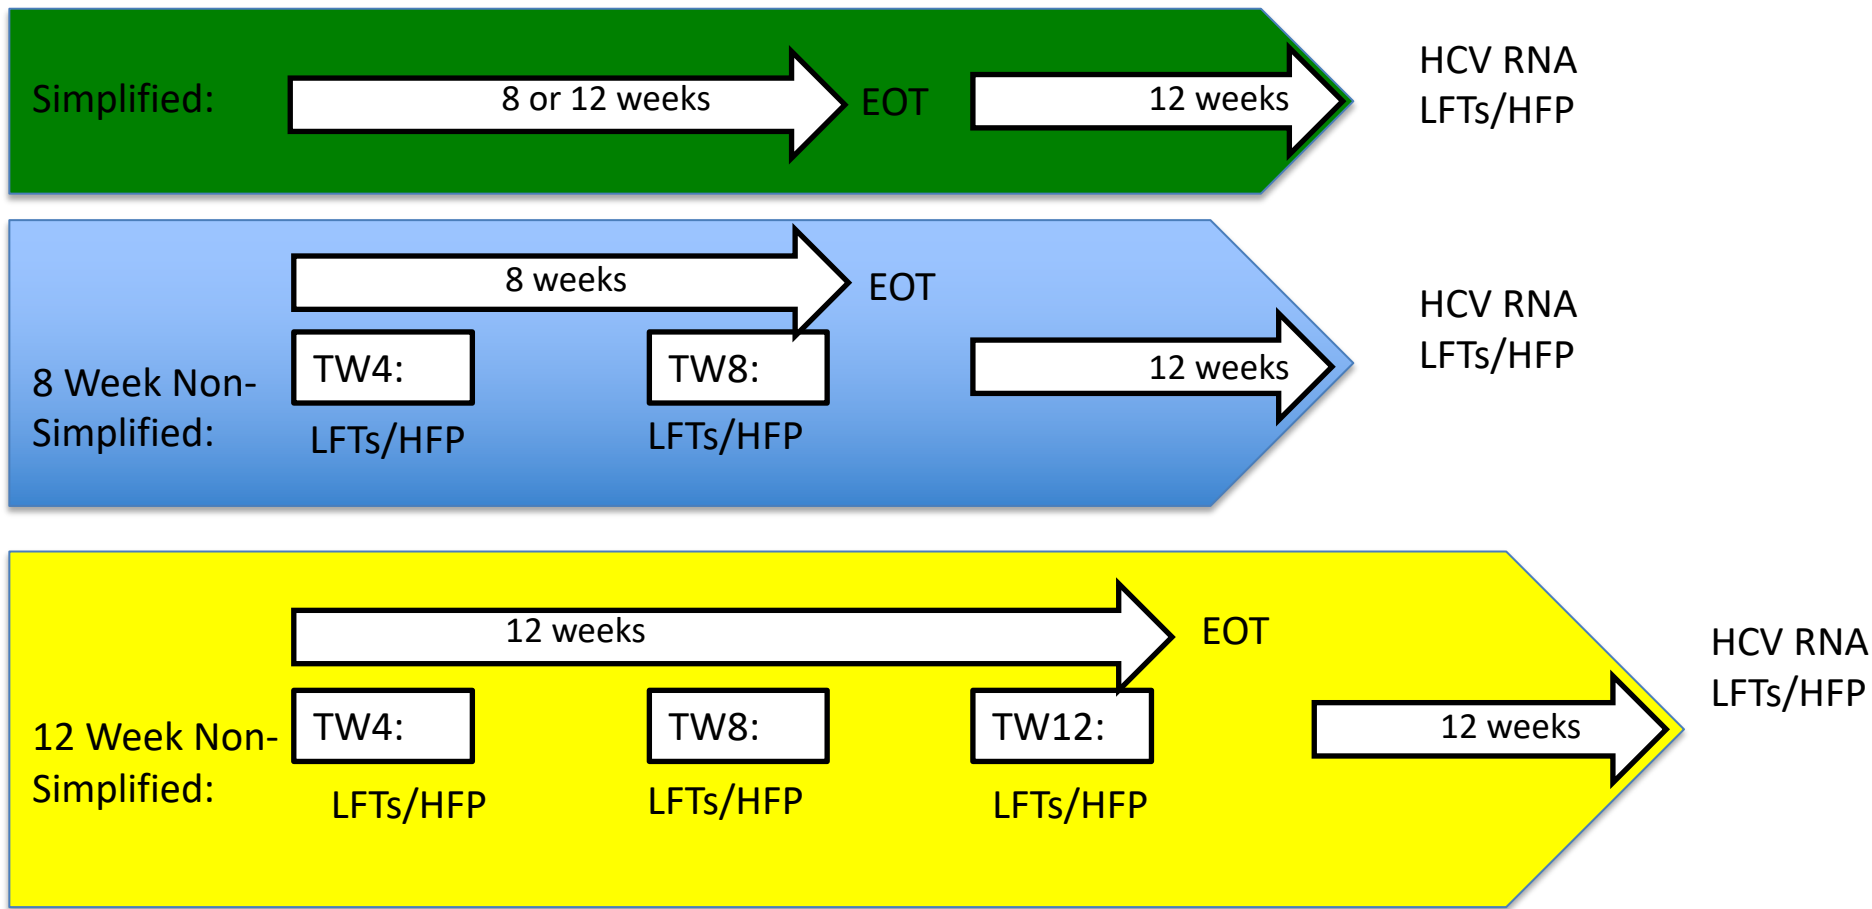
Simplified: 8 or 12 weeks EOT 12 weeks HCV RNA LFTs/HFP

8 weeks EOT

8 Week Non-Simplified: TW4: LFTs/HFP TW8: LFTs/HFP 12 weeks HCV RNA LFTs/HFP

12 weeks EOT

12 Week Non-Simplified: TW4: LFTs/HFP TW8: LFTs/HFP TW12: LFTs/HFP 12 weeks HCV RNA LFTs/HFP